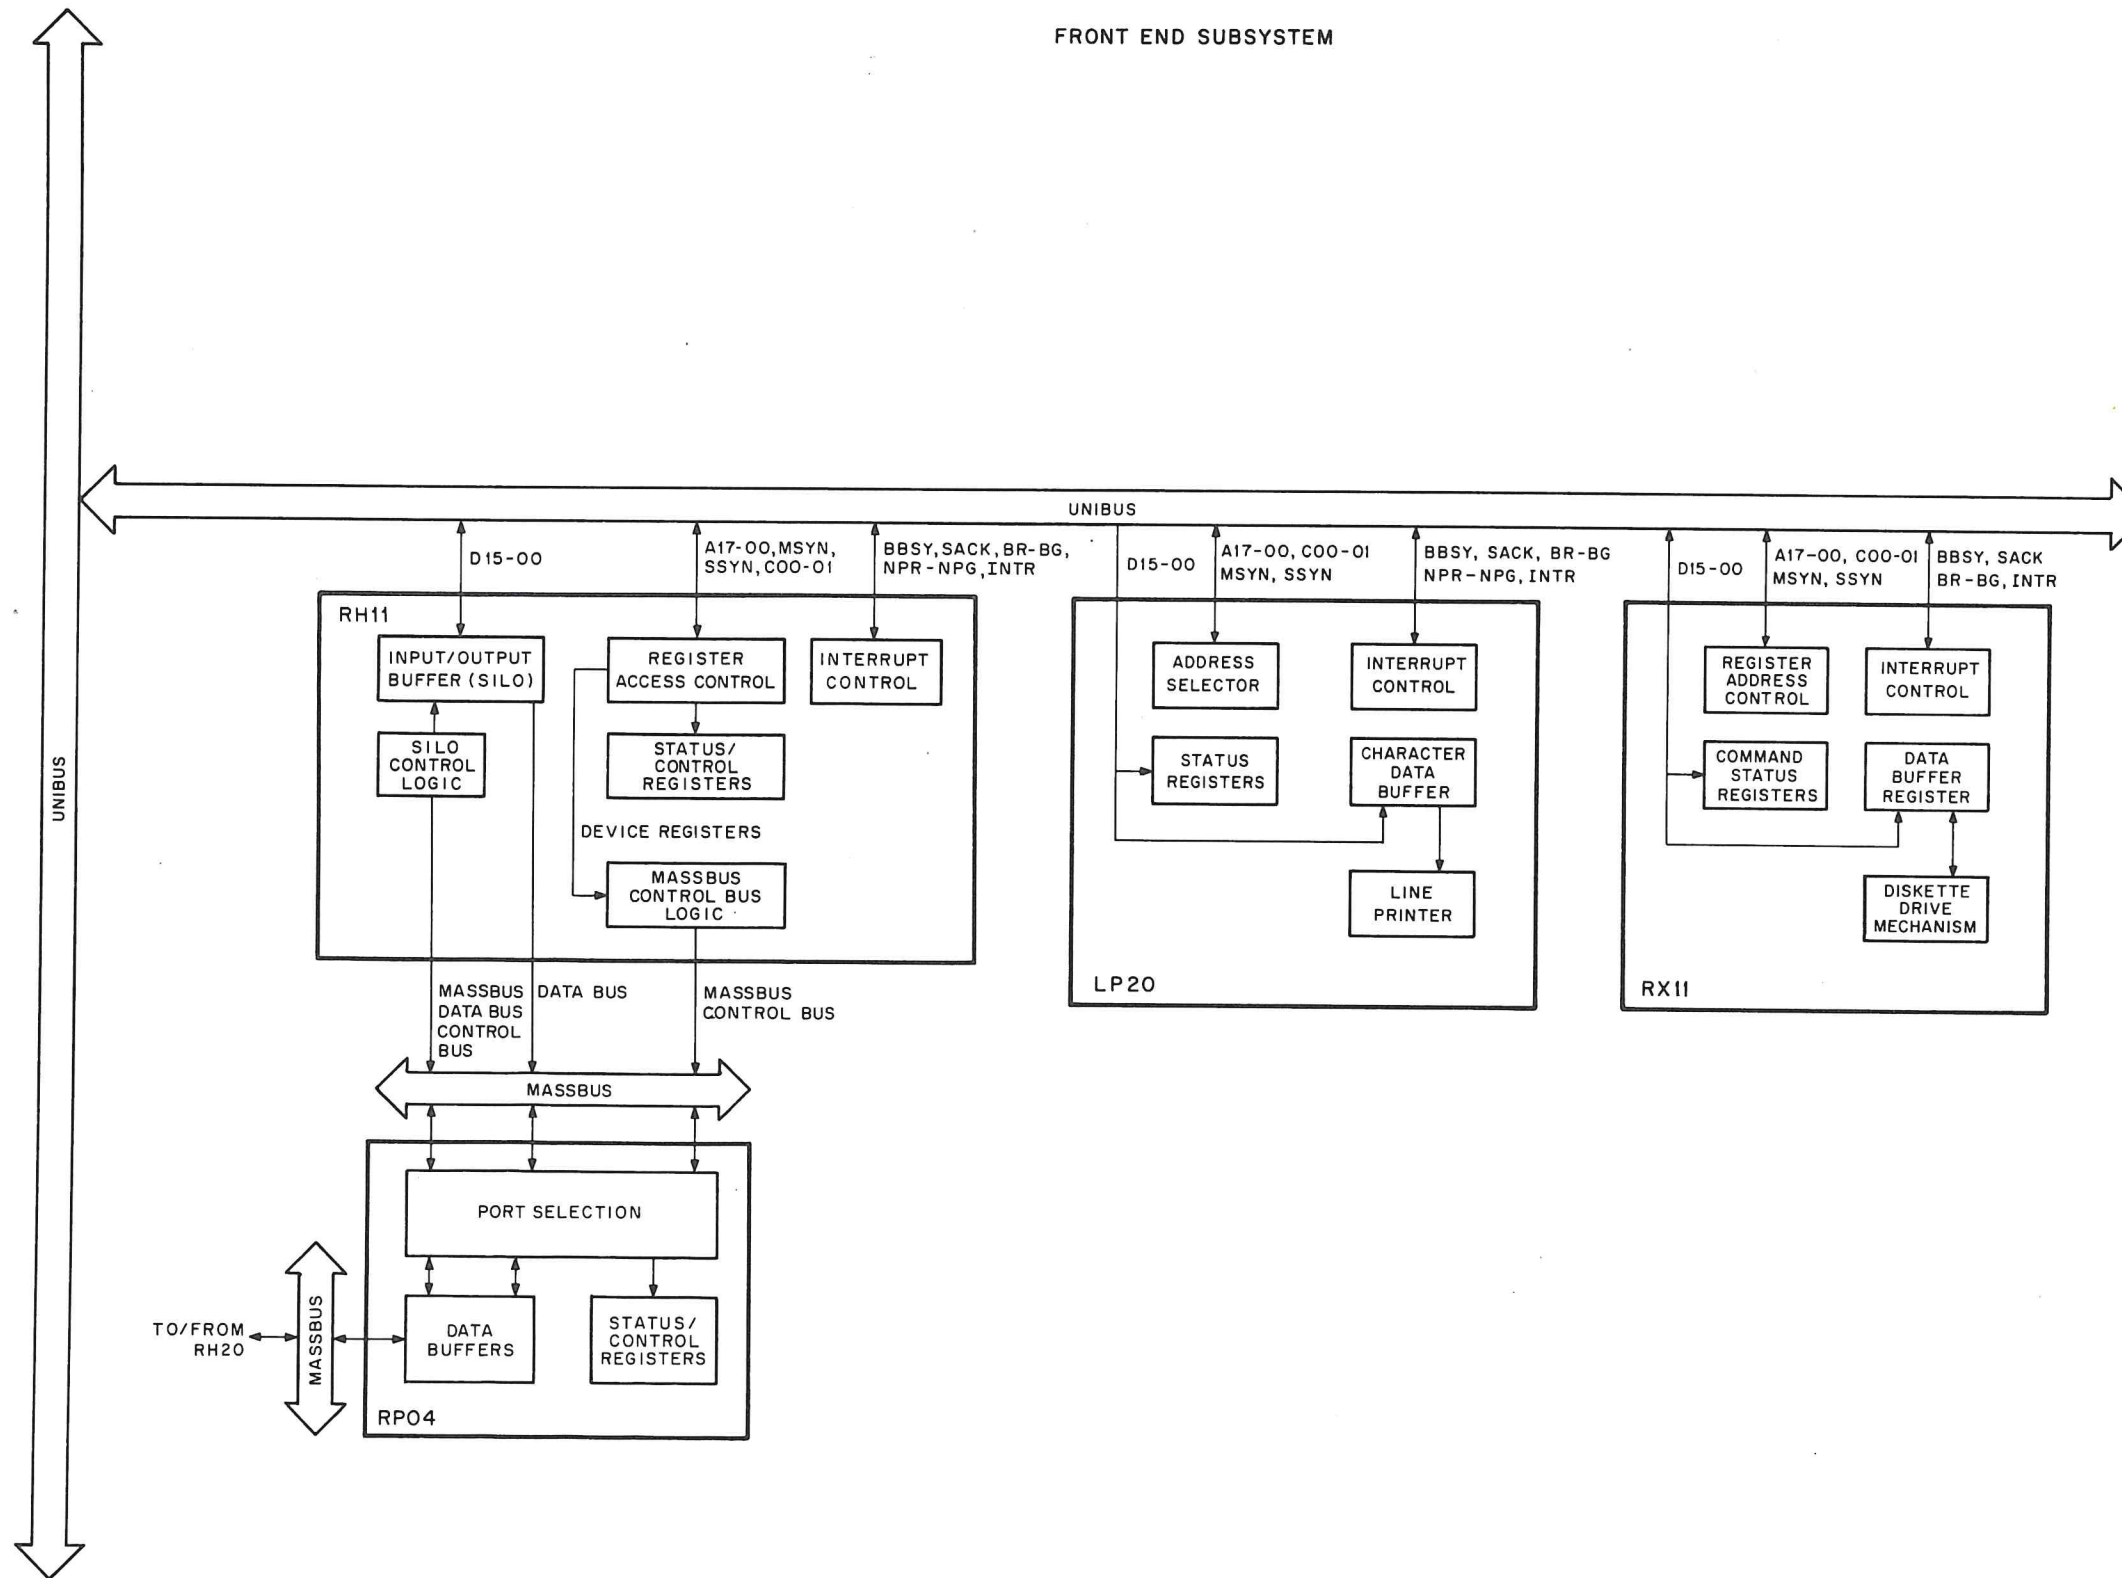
FRONT END SUBSYSTEM

UNIBUS

UNIBUS

D15-00

A17-00, MSYN, SSYN, C00-01

BBSY, SACK, BR-BG, NPR-NPG, INTR

RH11

INPUT/OUTPUT BUFFER (SILO)

REGISTER ACCESS CONTROL

INTERRUPT CONTROL

SILO CONTROL LOGIC

STATUS/ CONTROL REGISTERS

DEVICE REGISTERS

MASSBUS CONTROL BUS LOGIC

MASSBUS DATA BUS CONTROL BUS

DATA BUS

MASSBUS CONTROL BUS

MASSBUS

PORT SELECTION

TO/FROM RH20

MASSBUS

DATA BUFFERS

STATUS/ CONTROL REGISTERS

RP04

D15-00

A17-00, C00-01 MSYN, SSYN

BBSY, SACK, BR-BG NPR-NPG, INTR

ADDRESS SELECTOR

INTERRUPT CONTROL

STATUS REGISTERS

CHARACTER DATA BUFFER

LINE PRINTER

LP20

D15-00

A17-00, C00-01 MSYN, SSYN

BBSY, SACK BR-BG, INTR

REGISTER ADDRESS CONTROL

INTERRUPT CONTROL

COMMAND STATUS REGISTERS

DATA BUFFER REGISTER

DISKETTE DRIVE MECHANISM

RX11